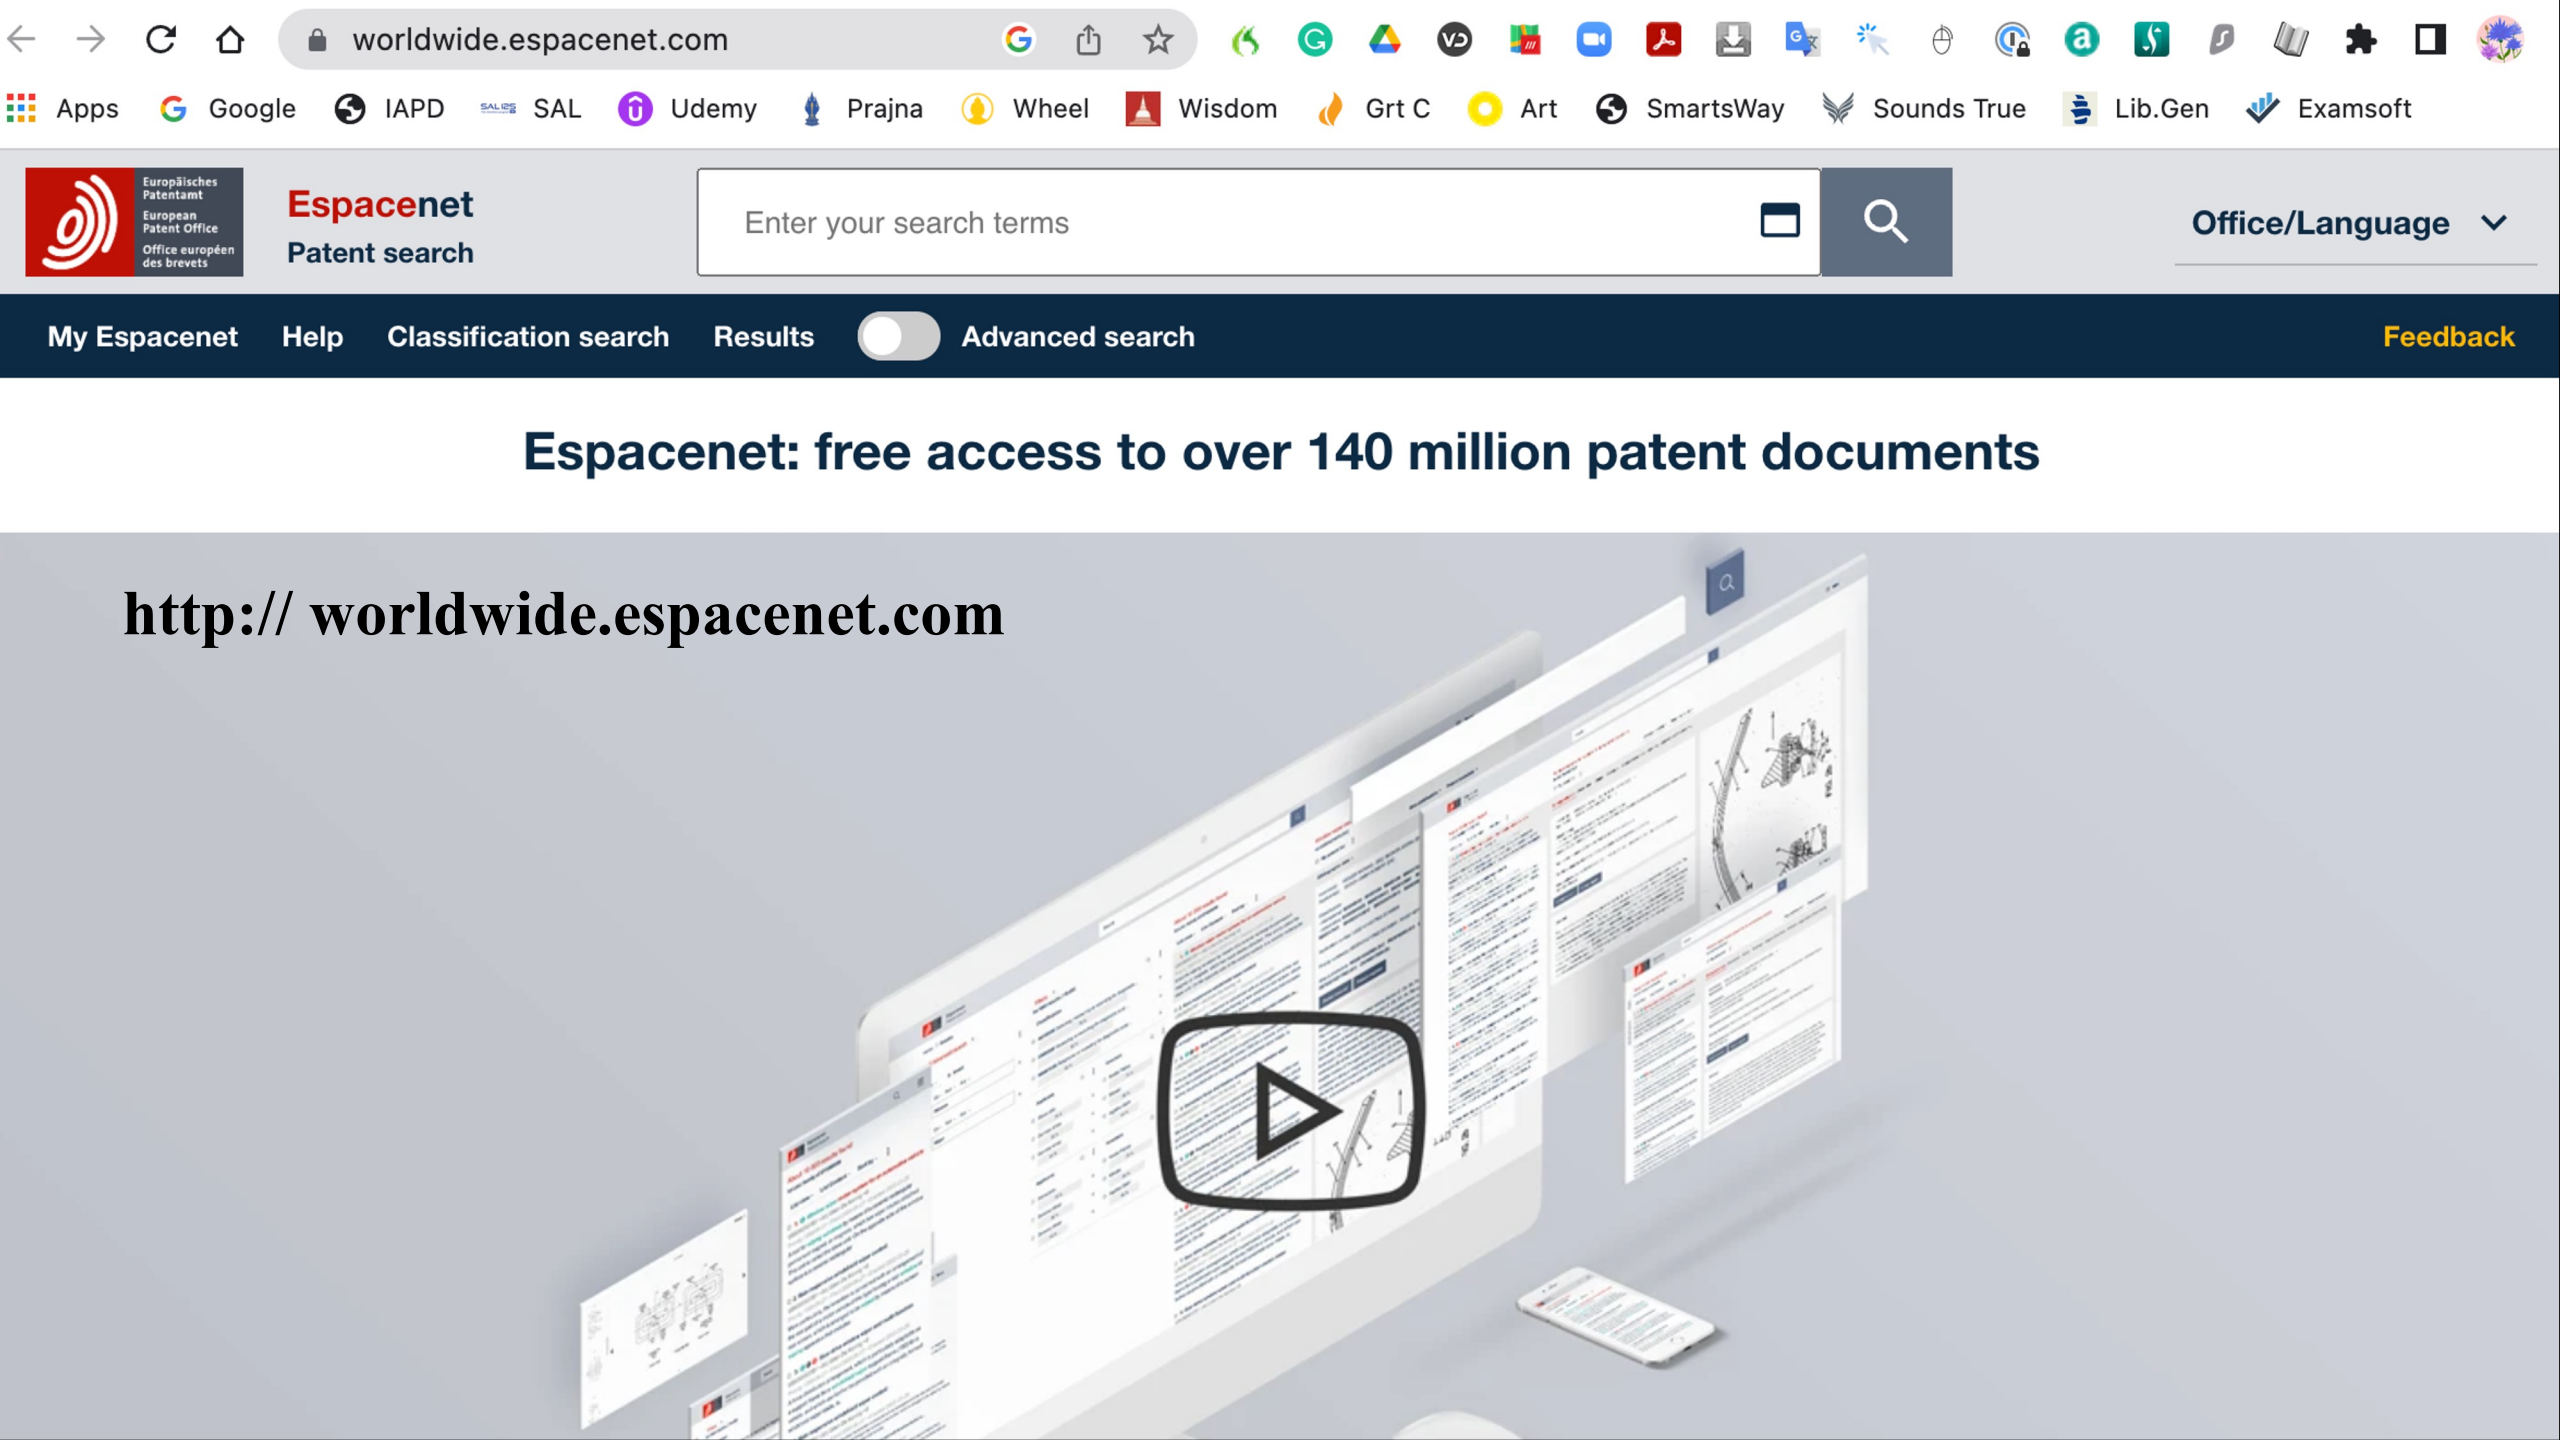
worldwide.espacenet.com

Apps Google IAPD SAL Udemy Prajna Wheel Wisdom Grt C Art SmartsWay Sounds True Lib.Gen Examsoft

Europäisches Patentamt
European Patent Office
Office européen des brevets

Espacenet
Patent search

Enter your search terms

Office/Language

My Espacenet Help Classification search Results Advanced search Feedback

Espacenet: free access to over 140 million patent documents

http:// worldwide.espacenet.com